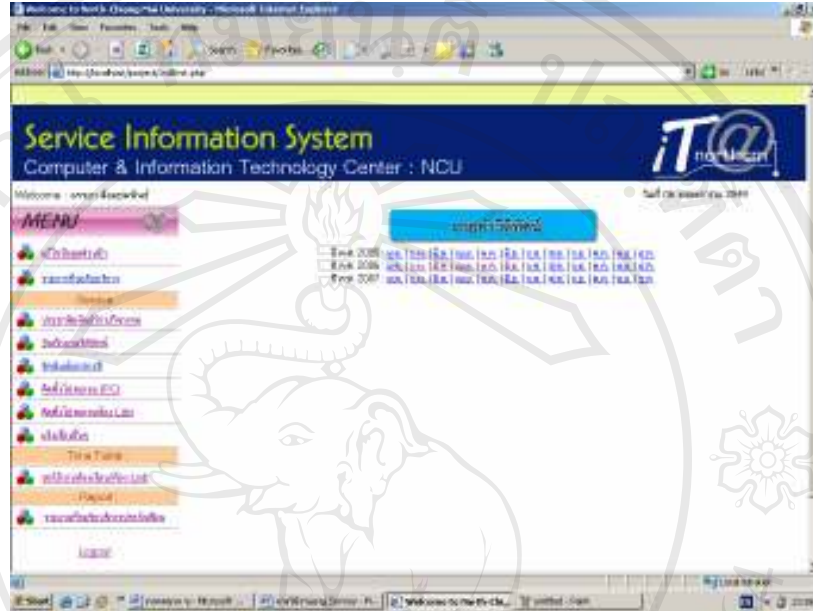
Welcome to North-Chiang Mai University - Microsoft Internet Explorer

File Edit View Favorites Tools Help

Back Search Favorites

Address http://localhost/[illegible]

Go Links

Service Information System

Computer & Information Technology Center : NCU

iT@ northcm

Welcome : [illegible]

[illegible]

MENU

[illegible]

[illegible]

Service

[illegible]

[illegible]

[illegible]

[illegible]

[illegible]

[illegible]

Time Table

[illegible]

Report

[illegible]

Logout

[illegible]

ปี พ.ศ. 2005 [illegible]

ปี พ.ศ. 2006 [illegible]

ปี พ.ศ. 2007 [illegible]

Local intranet

Start

Welcome to North-Chi...